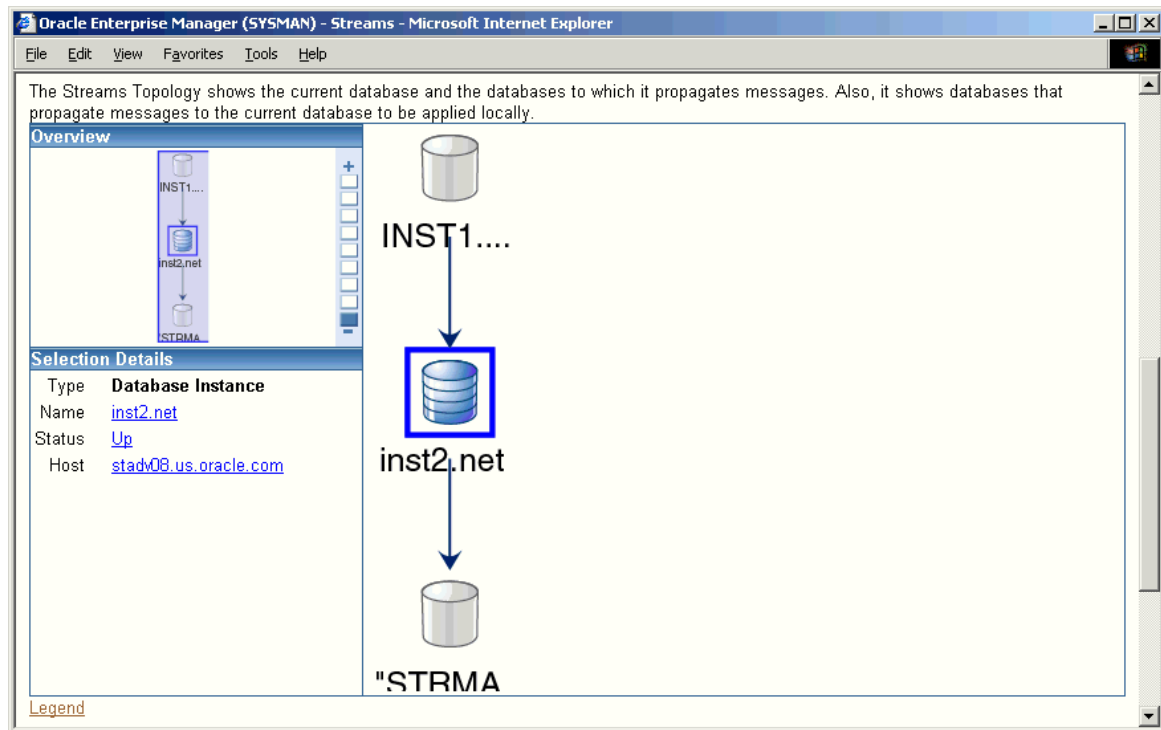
Oracle Enterprise Manager (SYSMAN) - Streams - Microsoft Internet Explorer

File Edit View Favorites Tools Help

The Streams Topology shows the current database and the databases to which it propagates messages. Also, it shows databases that propagate messages to the current database to be applied locally.

Overview

INST1....

inst2.net

STRMA

+

-

Selection Details

| Type | Database Instance |
|---|---|
| Name | inst2.net |
| Status | Up |
| Host | stadv08.us.oracle.com |

INST1....

inst2.net

"STRMA

Legend